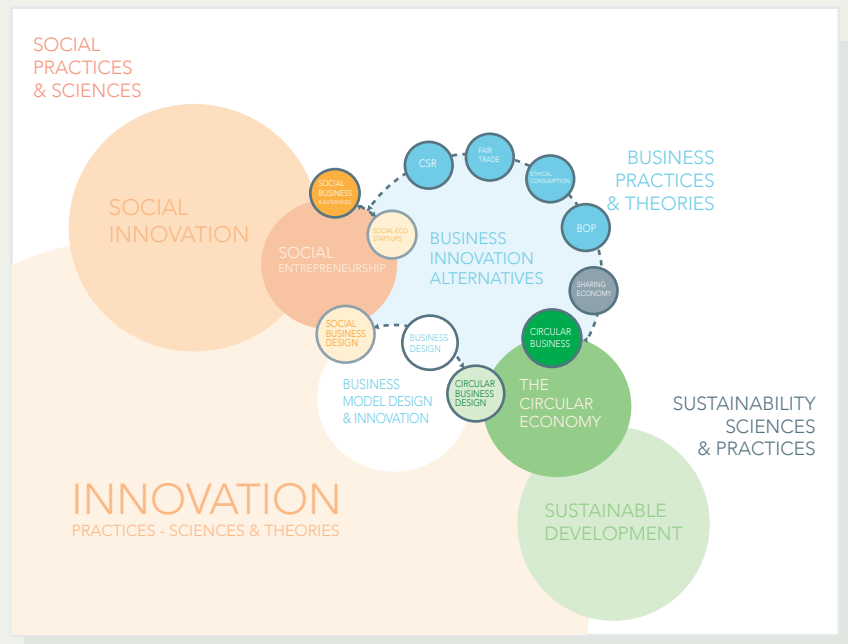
SOCIAL PRACTICES & SCIENCES

SOCIAL INNOVATION

SOCIAL ENTREPRENEURSHIP

SOCIAL BUSINESS & ENTERPRISES

SOCIAL-ECO START-UPS

CSR

FAIR TRADE

ETHICAL CONSUMPTION

BOP

SHARING ECONOMY

CIRCULAR BUSINESS

BUSINESS PRACTICES & THEORIES

BUSINESS INNOVATION ALTERNATIVES

SOCIAL BUSINESS DESIGN

BUSINESS DESIGN

CIRCULAR BUSINESS DESIGN

BUSINESS MODEL DESIGN & INNOVATION

THE CIRCULAR ECONOMY

SUSTAINABILITY SCIENCES & PRACTICES

INNOVATION
PRACTICES - SCIENCES & THEORIES

SUSTAINABLE DEVELOPMENT